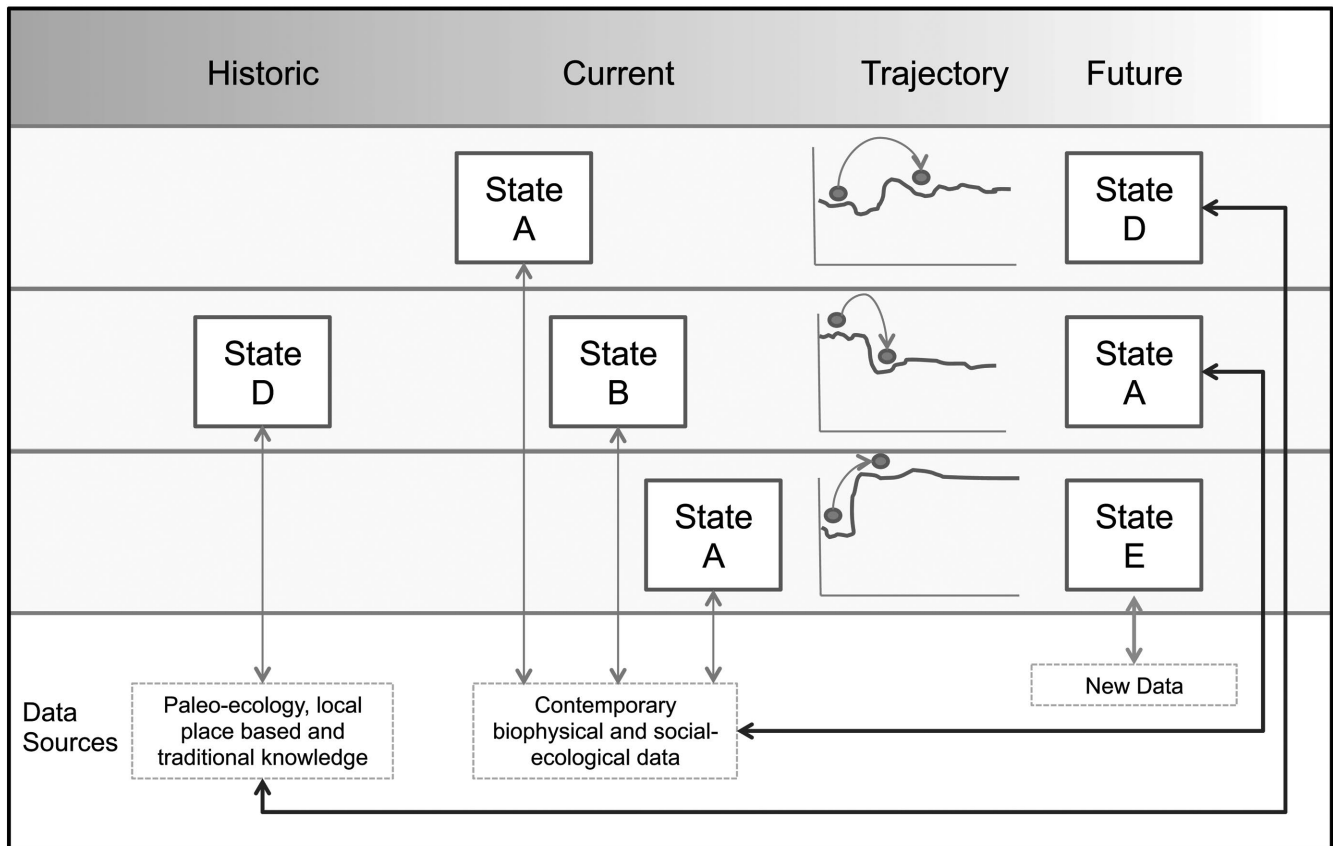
Historic

Current

Trajectory

Future

State A

State D

State D

State B

State A

State A

State E

Data Sources

Paleo-ecology, local place based and traditional knowledge

Contemporary biophysical and social-ecological data

New Data